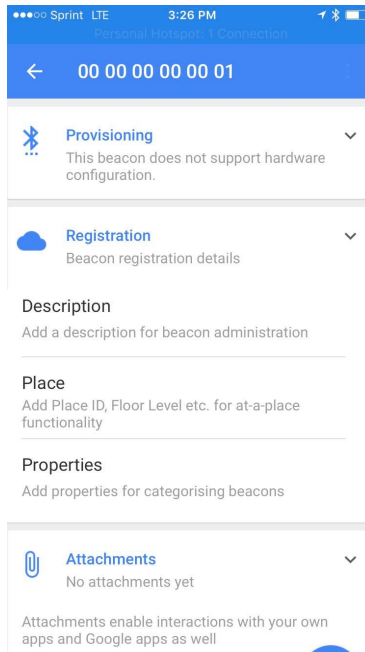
●●●○○ Sprint LTE 3:26 PM
Personal Hotspot: 1 Connection

← 00 00 00 00 00 01

Provisioning
This beacon does not support hardware configuration.

Registration
Beacon registration details

Description
Add a description for beacon administration

Place
Add Place ID, Floor Level etc. for at-a-place functionality

Properties
Add properties for categorising beacons

Attachments
No attachments yet

Attachments enable interactions with your own apps and Google apps as well